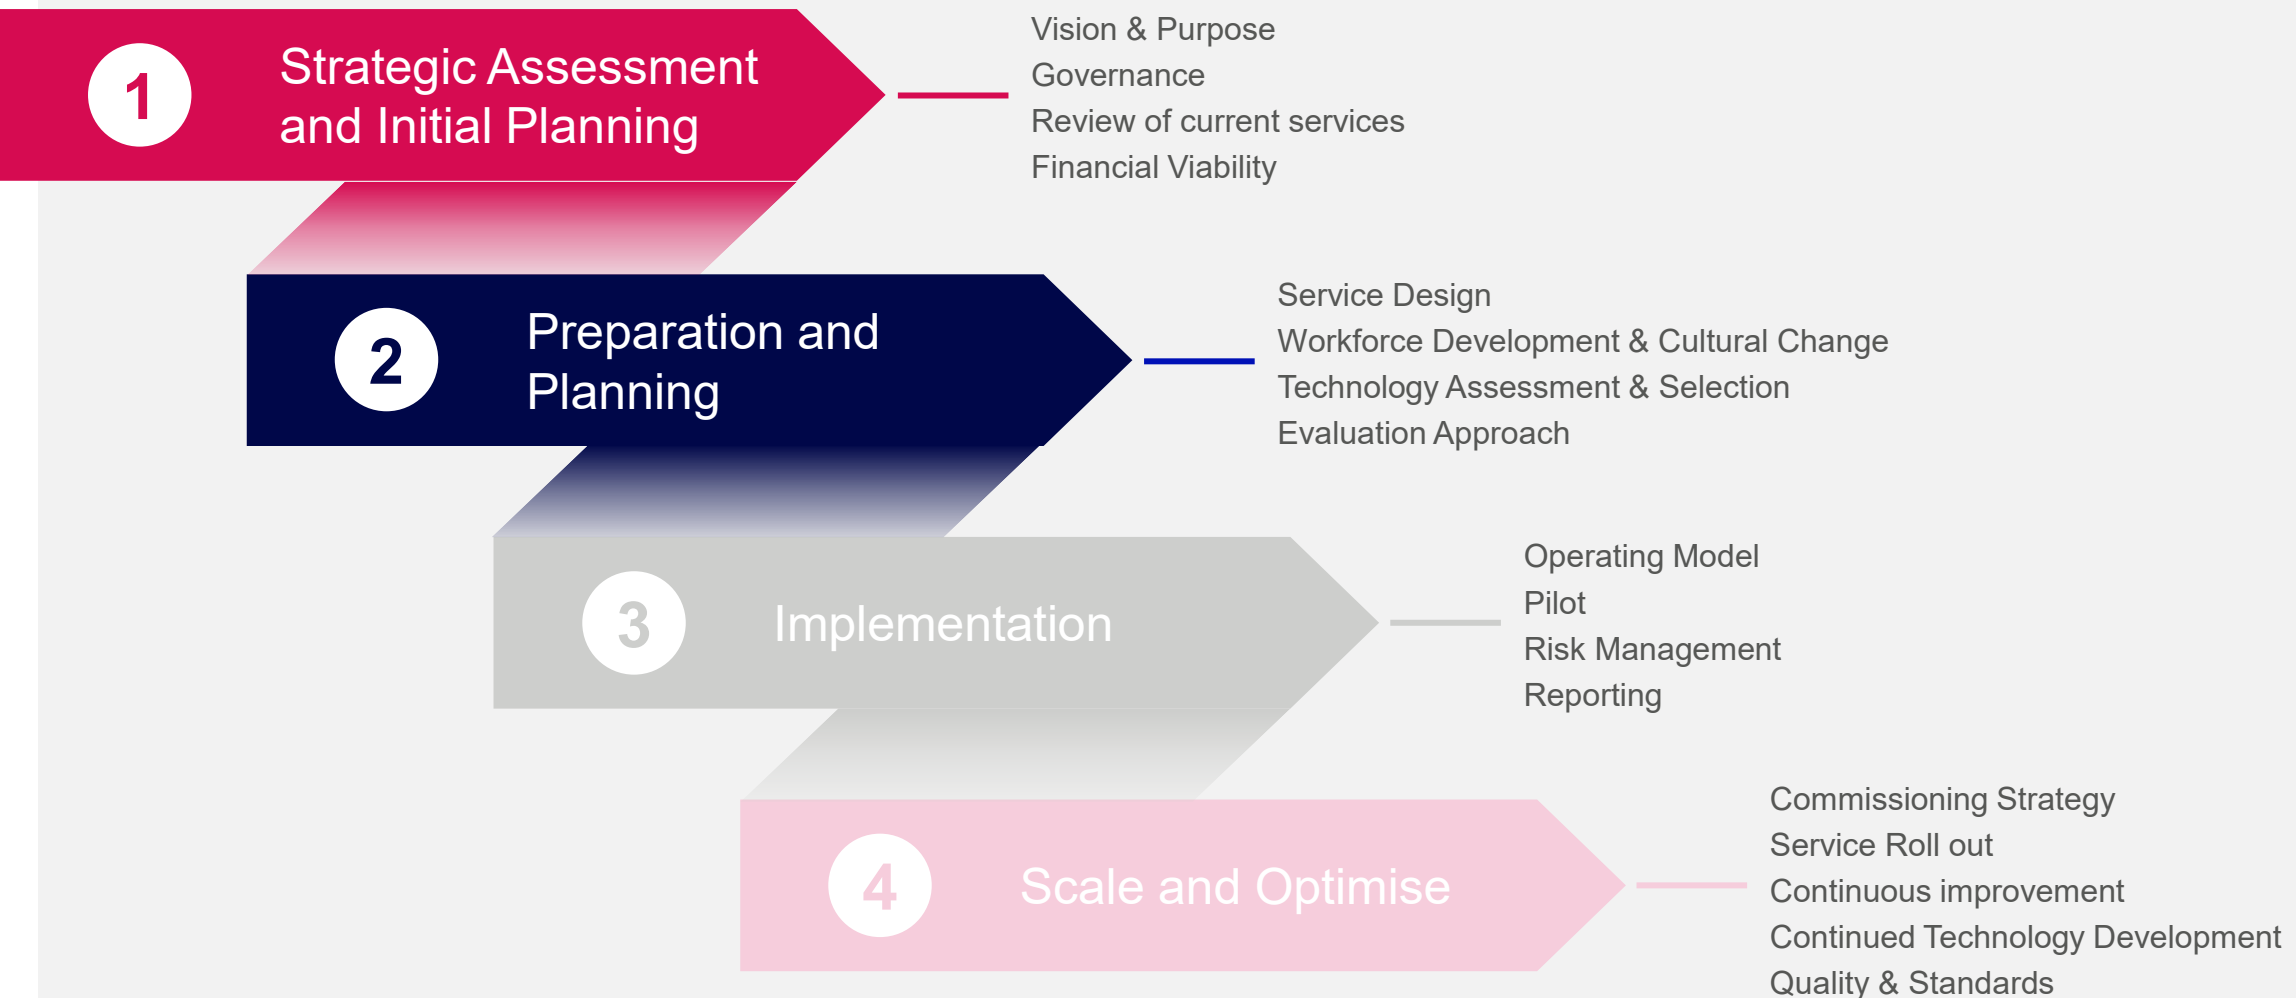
1 Strategic Assessment and Initial Planning

Vision & Purpose
Governance
Review of current services
Financial Viability

2 Preparation and Planning

Service Design
Workforce Development & Cultural Change
Technology Assessment & Selection
Evaluation Approach

3 Implementation

Operating Model
Pilot
Risk Management
Reporting

4 Scale and Optimise

Commissioning Strategy
Service Roll out
Continuous improvement
Continued Technology Development
Quality & Standards